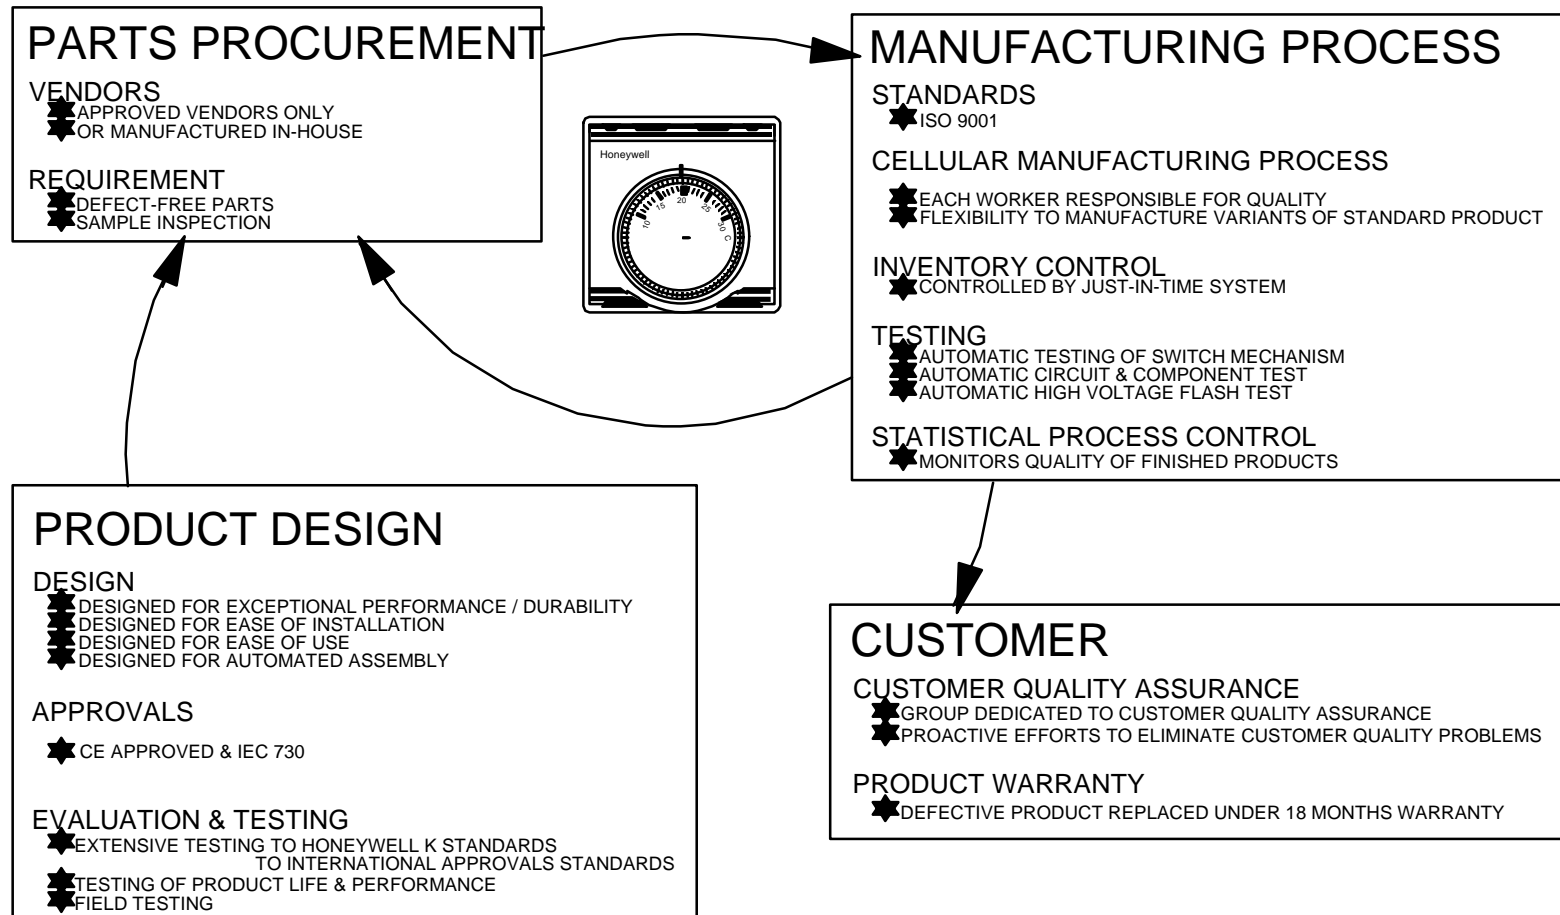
PARTS PROCUREMENT

VENDORS
APPROVED VENDORS ONLY
OR MANUFACTURED IN-HOUSE

REQUIREMENT
DEFECT-FREE PARTS
SAMPLE INSPECTION

Honeywell
10 15 20 25 30 C

MANUFACTURING PROCESS

STANDARDS
ISO 9001

CELLULAR MANUFACTURING PROCESS
EACH WORKER RESPONSIBLE FOR QUALITY
FLEXIBILITY TO MANUFACTURE VARIANTS OF STANDARD PRODUCT

INVENTORY CONTROL
CONTROLLED BY JUST-IN-TIME SYSTEM

TESTING
AUTOMATIC TESTING OF SWITCH MECHANISM
AUTOMATIC CIRCUIT & COMPONENT TEST
AUTOMATIC HIGH VOLTAGE FLASH TEST

STATISTICAL PROCESS CONTROL
MONITORS QUALITY OF FINISHED PRODUCTS

PRODUCT DESIGN

DESIGN
DESIGNED FOR EXCEPTIONAL PERFORMANCE / DURABILITY
DESIGNED FOR EASE OF INSTALLATION
DESIGNED FOR EASE OF USE
DESIGNED FOR AUTOMATED ASSEMBLY

APPROVALS
CE APPROVED & IEC 730

EVALUATION & TESTING
EXTENSIVE TESTING TO HONEYWELL K STANDARDS TO INTERNATIONAL APPROVALS STANDARDS
TESTING OF PRODUCT LIFE & PERFORMANCE
FIELD TESTING

CUSTOMER

CUSTOMER QUALITY ASSURANCE
GROUP DEDICATED TO CUSTOMER QUALITY ASSURANCE
PROACTIVE EFFORTS TO ELIMINATE CUSTOMER QUALITY PROBLEMS

PRODUCT WARRANTY
DEFECTIVE PRODUCT REPLACED UNDER 18 MONTHS WARRANTY